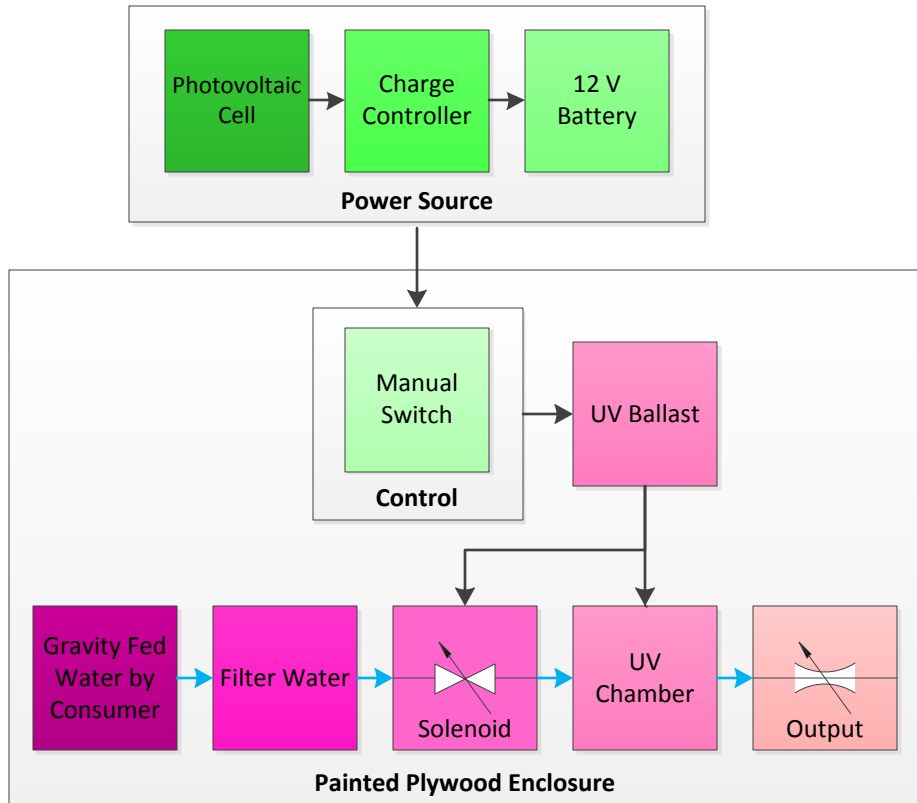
Photovoltaic Cell

Charge Controller

12 V Battery

Power Source

Manual Switch

Control

UV Ballast

Gravity Fed Water by Consumer

Filter Water

Solenoid

UV Chamber

Output

Painted Plywood Enclosure